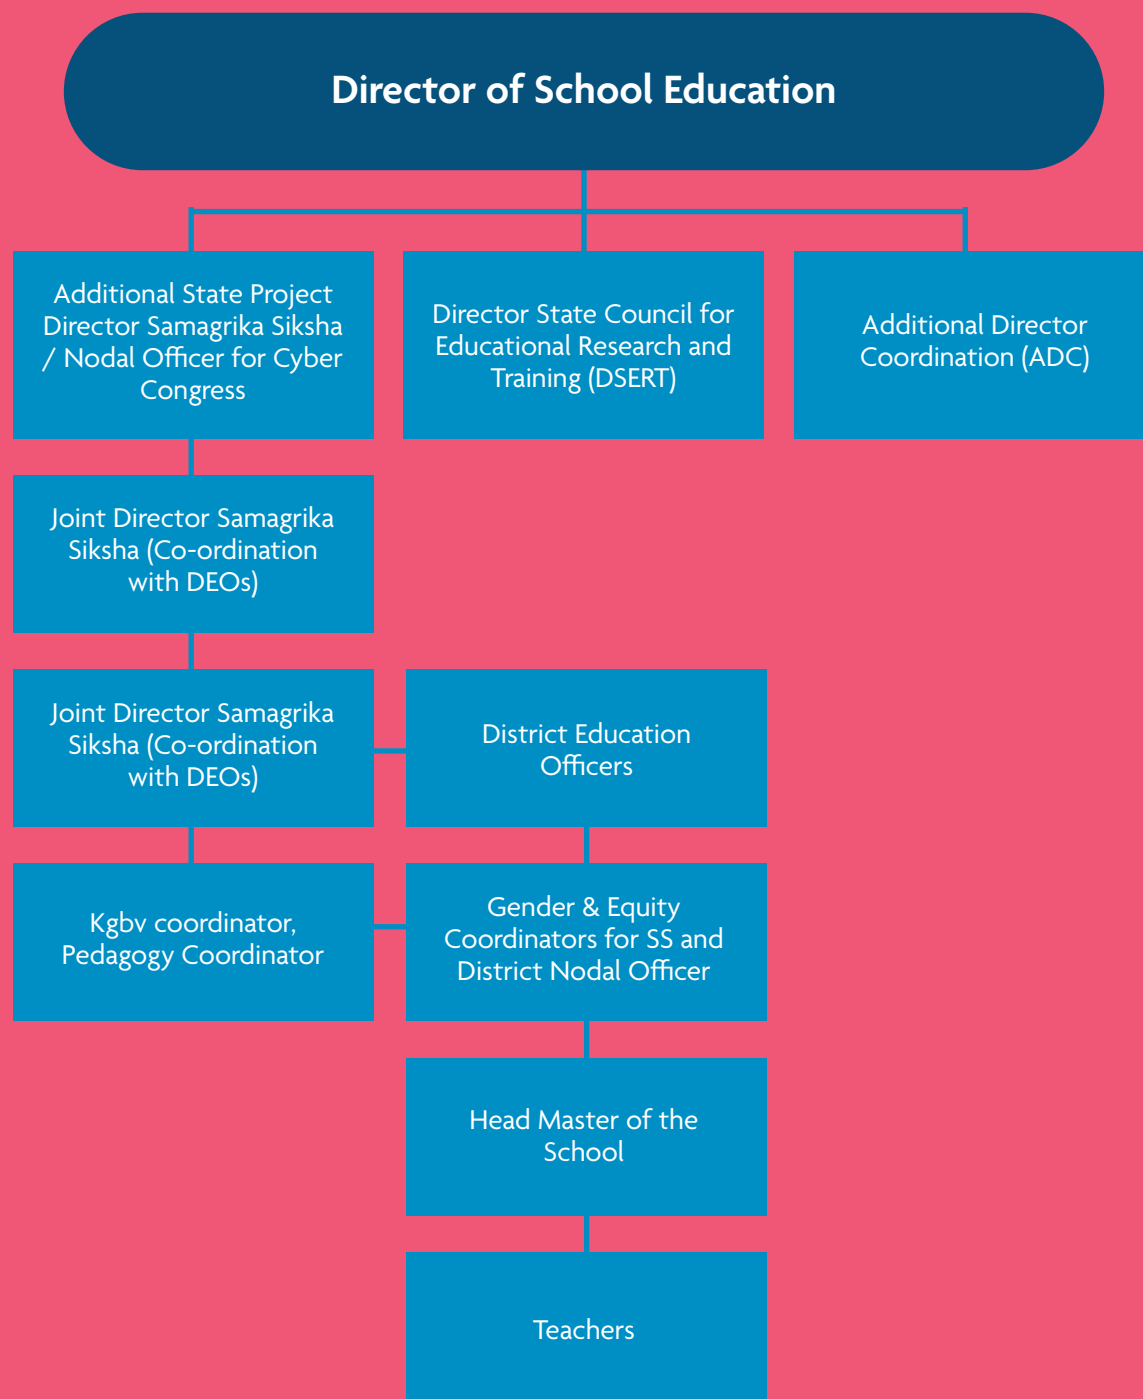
Director of School Education

Additional State Project Director Samagrika Siksha / Nodal Officer for Cyber Congress

Director State Council for Educational Research and Training (DSERT)

Additional Director Coordination (ADC)

Joint Director Samagrika Siksha (Co-ordination with DEOs)

Joint Director Samagrika Siksha (Co-ordination with DEOs)

District Education Officers

Kgbv coordinator, Pedagogy Coordinator

Gender & Equity Coordinators for SS and District Nodal Officer

Head Master of the School

Teachers